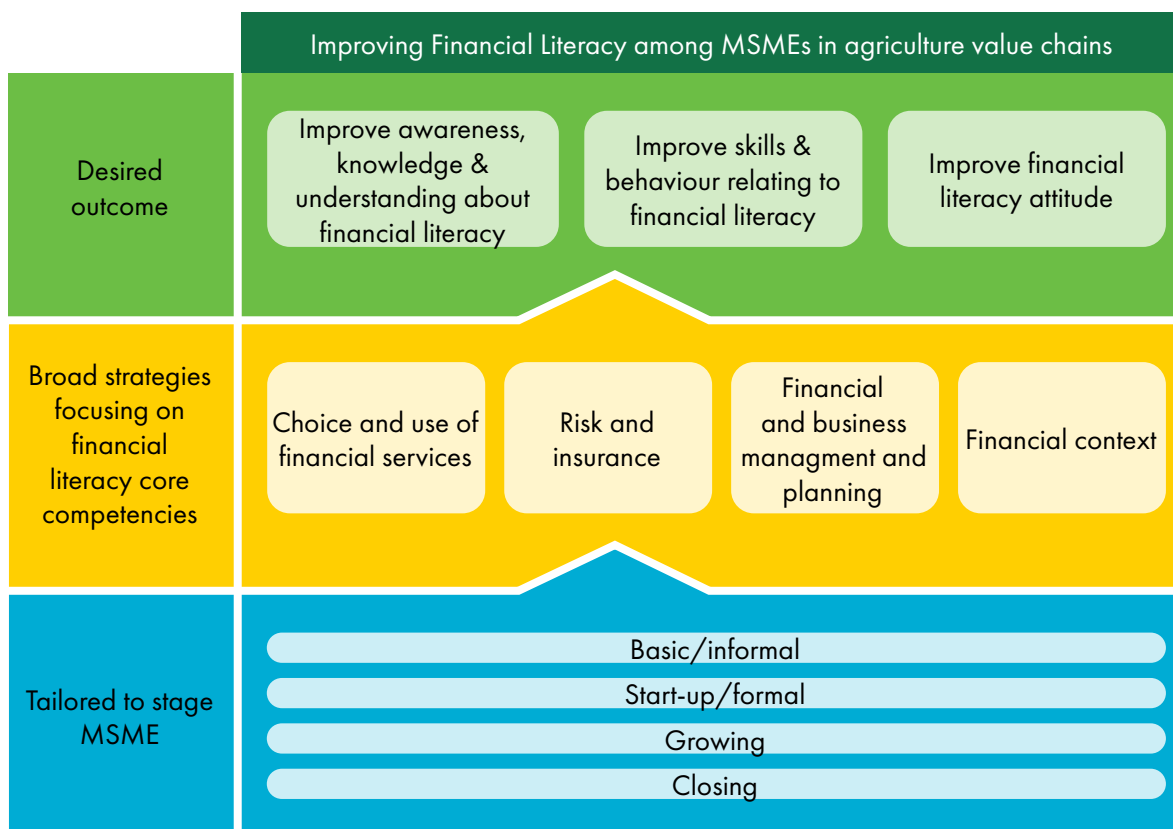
Improving Financial Literacy among MSMEs in agriculture value chains

Desired outcome

Improve awareness, knowledge & understanding about financial literacy

Improve skills & behaviour relating to financial literacy

Improve financial literacy attitude

Broad strategies focusing on financial literacy core competencies

Choice and use of financial services

Risk and insurance

Financial and business managment and planning

Financial context

Tailored to stage MSME

Basic/informal

Start-up/formal

Growing

Closing